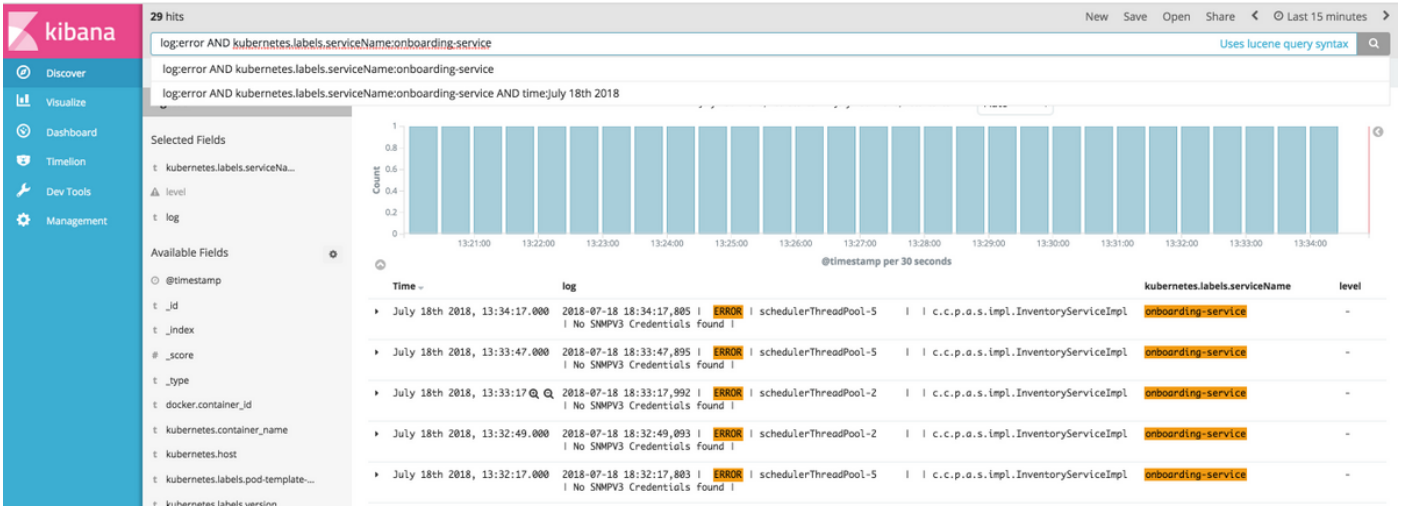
kibana

Discover
Visualize
Dashboard
Timelion
Dev Tools
Management

29 hits

New Save Open Share < Last 15 minutes >

log:error AND kubernetes.labels.serviceName:onboarding-service

Uses lucene query syntax

log:error AND kubernetes.labels.serviceName:onboarding-service

log:error AND kubernetes.labels.serviceName:onboarding-service AND time:July 18th 2018

Selected Fields

t kubernetes.labels.serviceNa...

level

t log

Available Fields

@timestamp

t _id

t _index

# _score

t _type

t docker.container_id

t kubernetes.container_name

t kubernetes.host

t kubernetes.labels.pod-template-...

t kubernetes.labels.version

Count

1
0.8
0.6
0.4
0.2
0

13:21:00 13:22:00 13:23:00 13:24:00 13:25:00 13:26:00 13:27:00 13:28:00 13:29:00 13:30:00 13:31:00 13:32:00 13:33:00 13:34:00

@timestamp per 30 seconds

| Time | log | kubernetes.labels.serviceName | level |
|---|---|---|---|
| July 18th 2018, 13:34:17.000 | 2018-07-18 18:34:17,805 \| ERROR \| schedulerThreadPool-5 \| \| c.c.p.a.s.impl.InventoryServiceImpl \| No SNMPV3 Credentials found \| | onboarding-service | - |
| July 18th 2018, 13:33:47.000 | 2018-07-18 18:33:47,895 \| ERROR \| schedulerThreadPool-5 \| \| c.c.p.a.s.impl.InventoryServiceImpl \| No SNMPV3 Credentials found \| | onboarding-service | - |
| July 18th 2018, 13:33:17 | 2018-07-18 18:33:17,992 \| ERROR \| schedulerThreadPool-2 \| \| c.c.p.a.s.impl.InventoryServiceImpl \| No SNMPV3 Credentials found \| | onboarding-service | - |
| July 18th 2018, 13:32:49.000 | 2018-07-18 18:32:49,093 \| ERROR \| schedulerThreadPool-2 \| \| c.c.p.a.s.impl.InventoryServiceImpl \| No SNMPV3 Credentials found \| | onboarding-service | - |
| July 18th 2018, 13:32:17.000 | 2018-07-18 18:32:17,803 \| ERROR \| schedulerThreadPool-5 \| \| c.c.p.a.s.impl.InventoryServiceImpl \| No SNMPV3 Credentials found \| | onboarding-service | - |